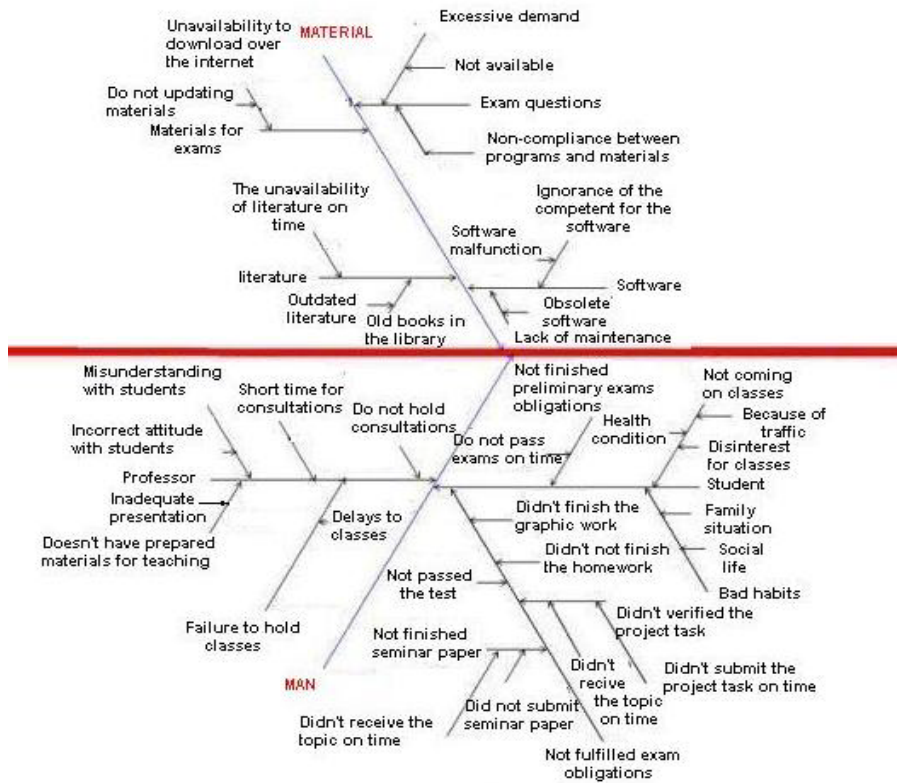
Unavailability to download over the internet

MATERIAL

Excessive demand

Not available

Do not updating materials

Exam questions

Materials for exams

Non-compliance between programs and materials

The unavailability of literature on time

Ignorance of the competent for the software

Software malfunction

literature

Software

Outdated literature

Old books in the library

Obsolete software

Lack of maintenance

Misunderstanding with students

Short time for consultations

Not finished preliminary exams obligations

Not coming on classes

Do not hold consultations

Because of traffic

Incorrect attitude with students

Health condition

Do not pass exams on time

Disinterest for classes

Professor

Student

Inadequate presentation

Didn't finish the graphic work

Family situation

Delays to classes

Doesn't have prepared materials for teaching

Didn't not finish the homework

Social life

Not passed the test

Bad habits

Didn't verified the project task

Failure to hold classes

Not finished seminar paper

Didn't recive the topic on time

Didn't submit the project task on time

MAN

Did not submit seminar paper

Didn't receive the topic on time

Not fulfilled exam obligations